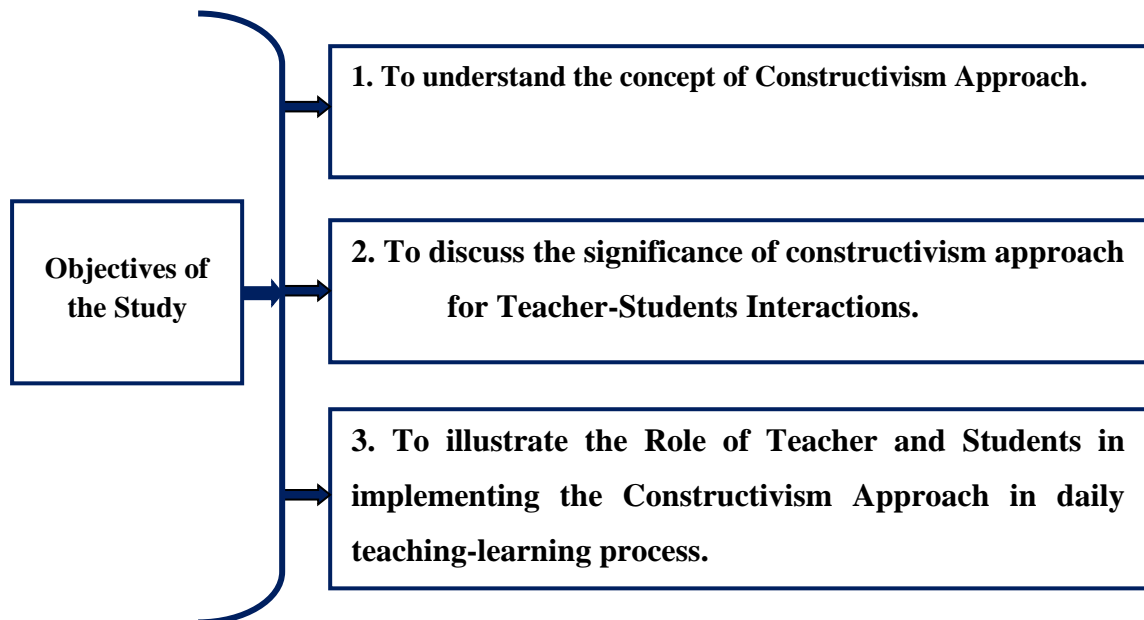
Objectives of the Study

1. To understand the concept of Constructivism Approach.

2. To discuss the significance of constructivism approach for Teacher-Students Interactions.

3. To illustrate the Role of Teacher and Students in implementing the Constructivism Approach in daily teaching-learning process.